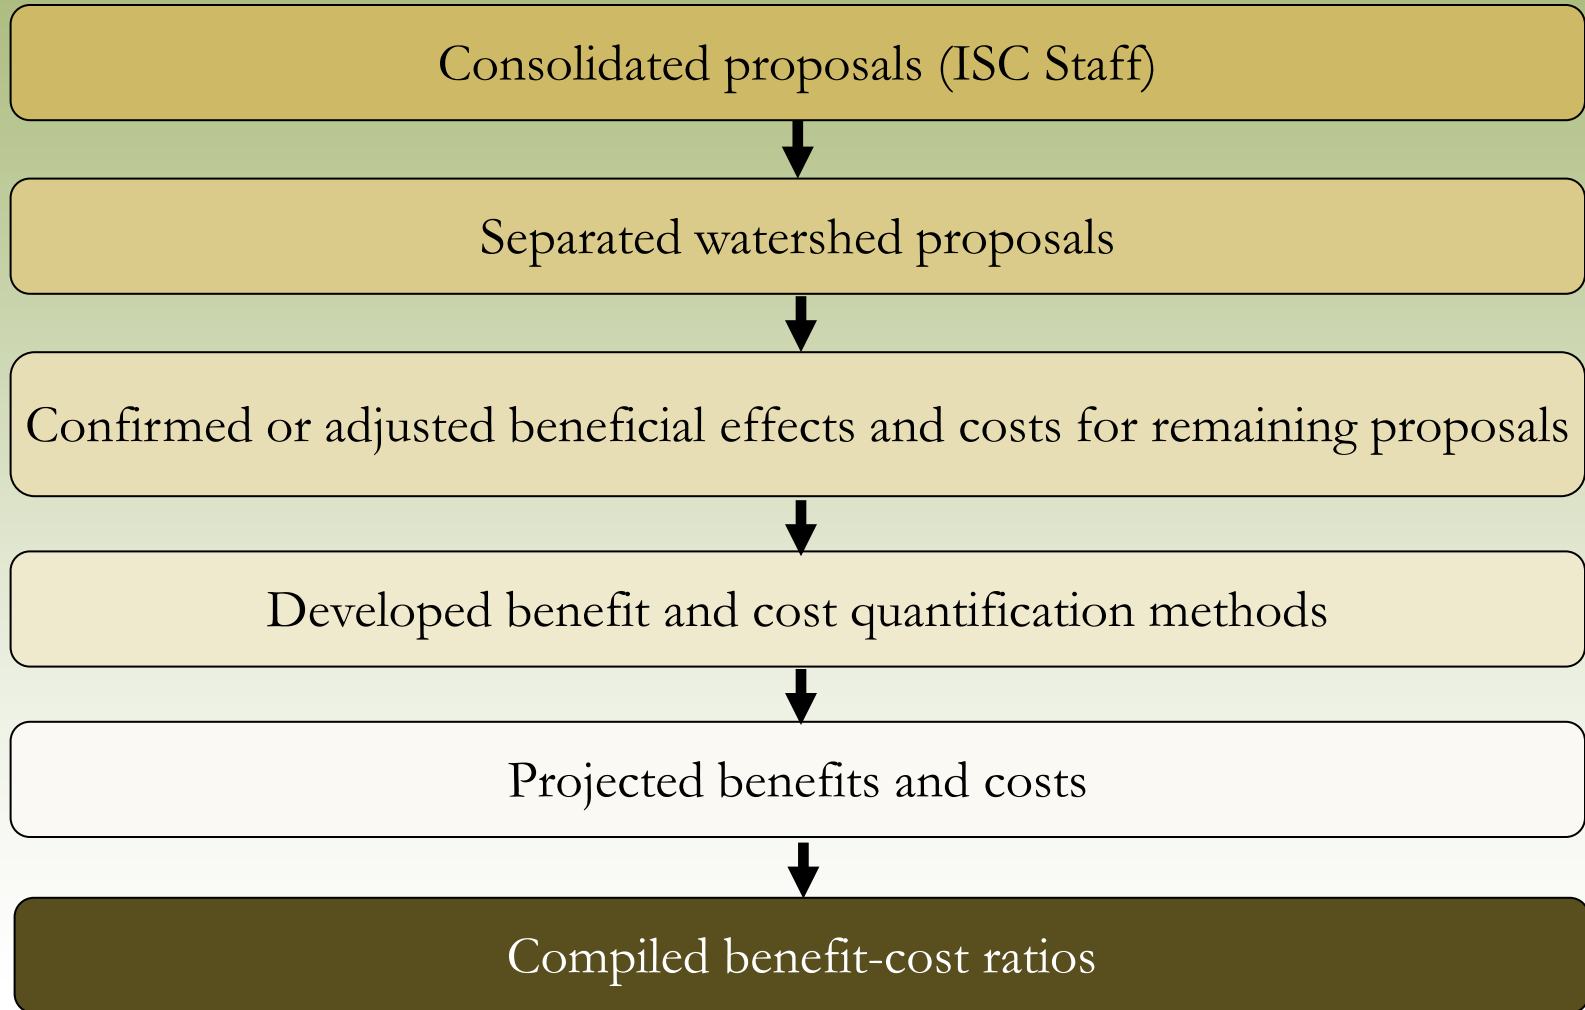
Consolidated proposals (ISC Staff)

Separated watershed proposals

Confirmed or adjusted beneficial effects and costs for remaining proposals

Developed benefit and cost quantification methods

Projected benefits and costs

Compiled benefit-cost ratios